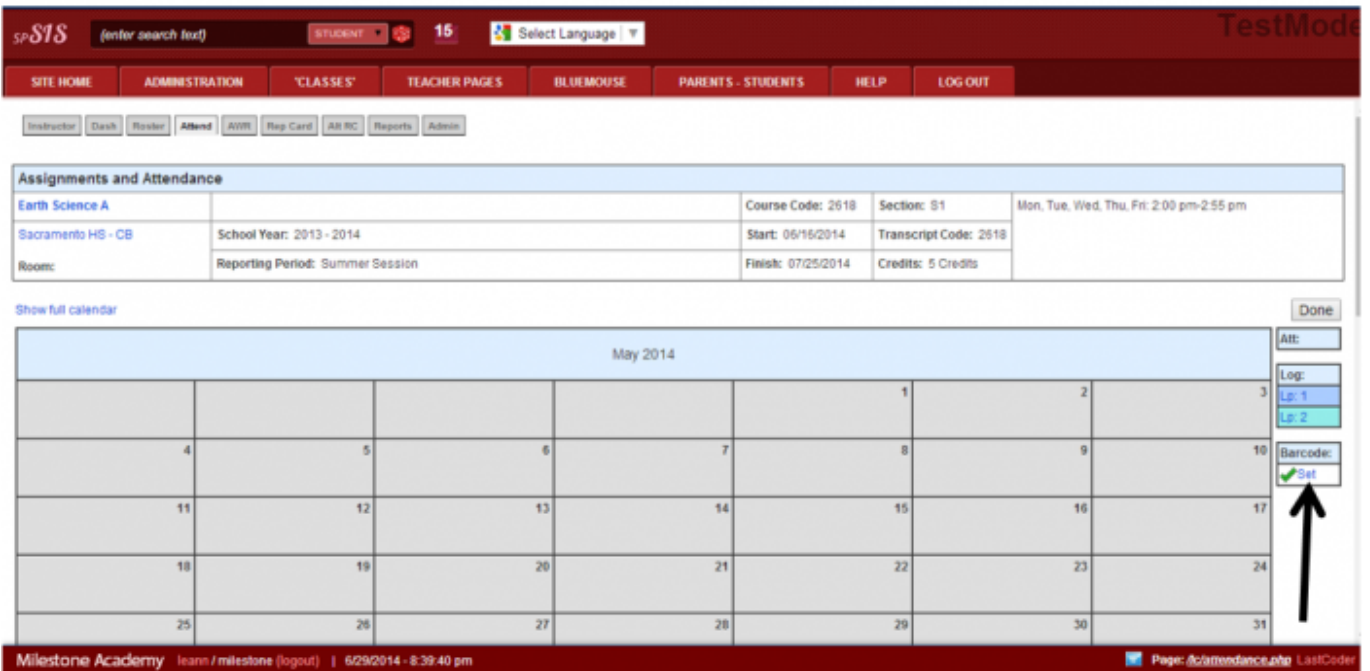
spSIS (enter search text) STUDENT 15 Select Language ▼ TestMode

SITE HOME | ADMINISTRATION | 'CLASSES' | TEACHER PAGES | BLUEMOUSE | PARENTS - STUDENTS | HELP | LOG OUT

Instructor | Dash | Roster | Attend | AWR | Rep Card | All RC | Reports | Admin

Assignments and Attendance

| Earth Science A | | Course Code: 2618 | Section: S1 | Mon, Tue, Wed, Thu, Fri: 2:00 pm-2:55 pm |
|---|---|---|---|---|
| Sacramento HS - CB | School Year: 2013 - 2014 | Start: 06/16/2014 | Transcript Code: 2618 | |
| Room: | Reporting Period: Summer Session | Finish: 07/25/2014 | Credits: 5 Credits | |

Show full calendar

Done

May 2014

| | | | | | | |
|---|---|---|---|---|---|---|
| | | | | 1 | 2 | 3 |
| 4 | 5 | 6 | 7 | 8 | 9 | 10 |
| 11 | 12 | 13 | 14 | 15 | 16 | 17 |
| 18 | 19 | 20 | 21 | 22 | 23 | 24 |
| 25 | 26 | 27 | 28 | 29 | 30 | 31 |

Att:

Log:
Lp: 1
Lp: 2

Barcode:
Set

Milestone Academy leann / milestone (logout) | 6/29/2014 - 8:39:40 pm

Page: /tc/attendance.php LastCoder